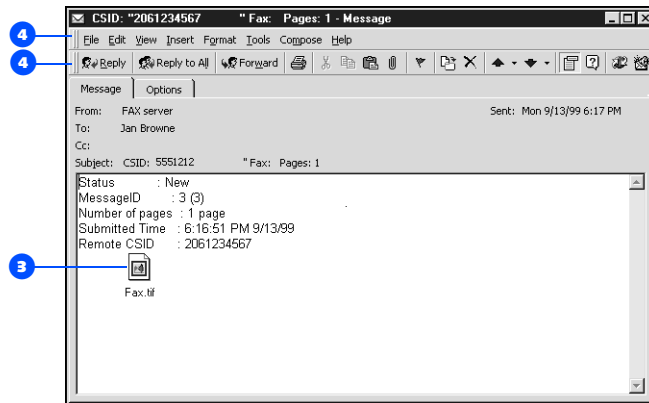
CSID: "2061234567 " Fax: Pages: 1 - Message

4

File Edit View Insert Format Tools Compose Help

4

Reply Reply to All Forward

Message Options

From: FAX server

Sent: Mon 9/13/99 6:17 PM

To: Jan Browne

Cc:

Subject: CSID: 5551212 " Fax: Pages: 1

Status : New
MessageID : 3 (3)
Number of pages : 1 page
Submitted Time : 6:16:51 PM 9/13/99
Remote CSID : 2061234567

3

Fax.tif